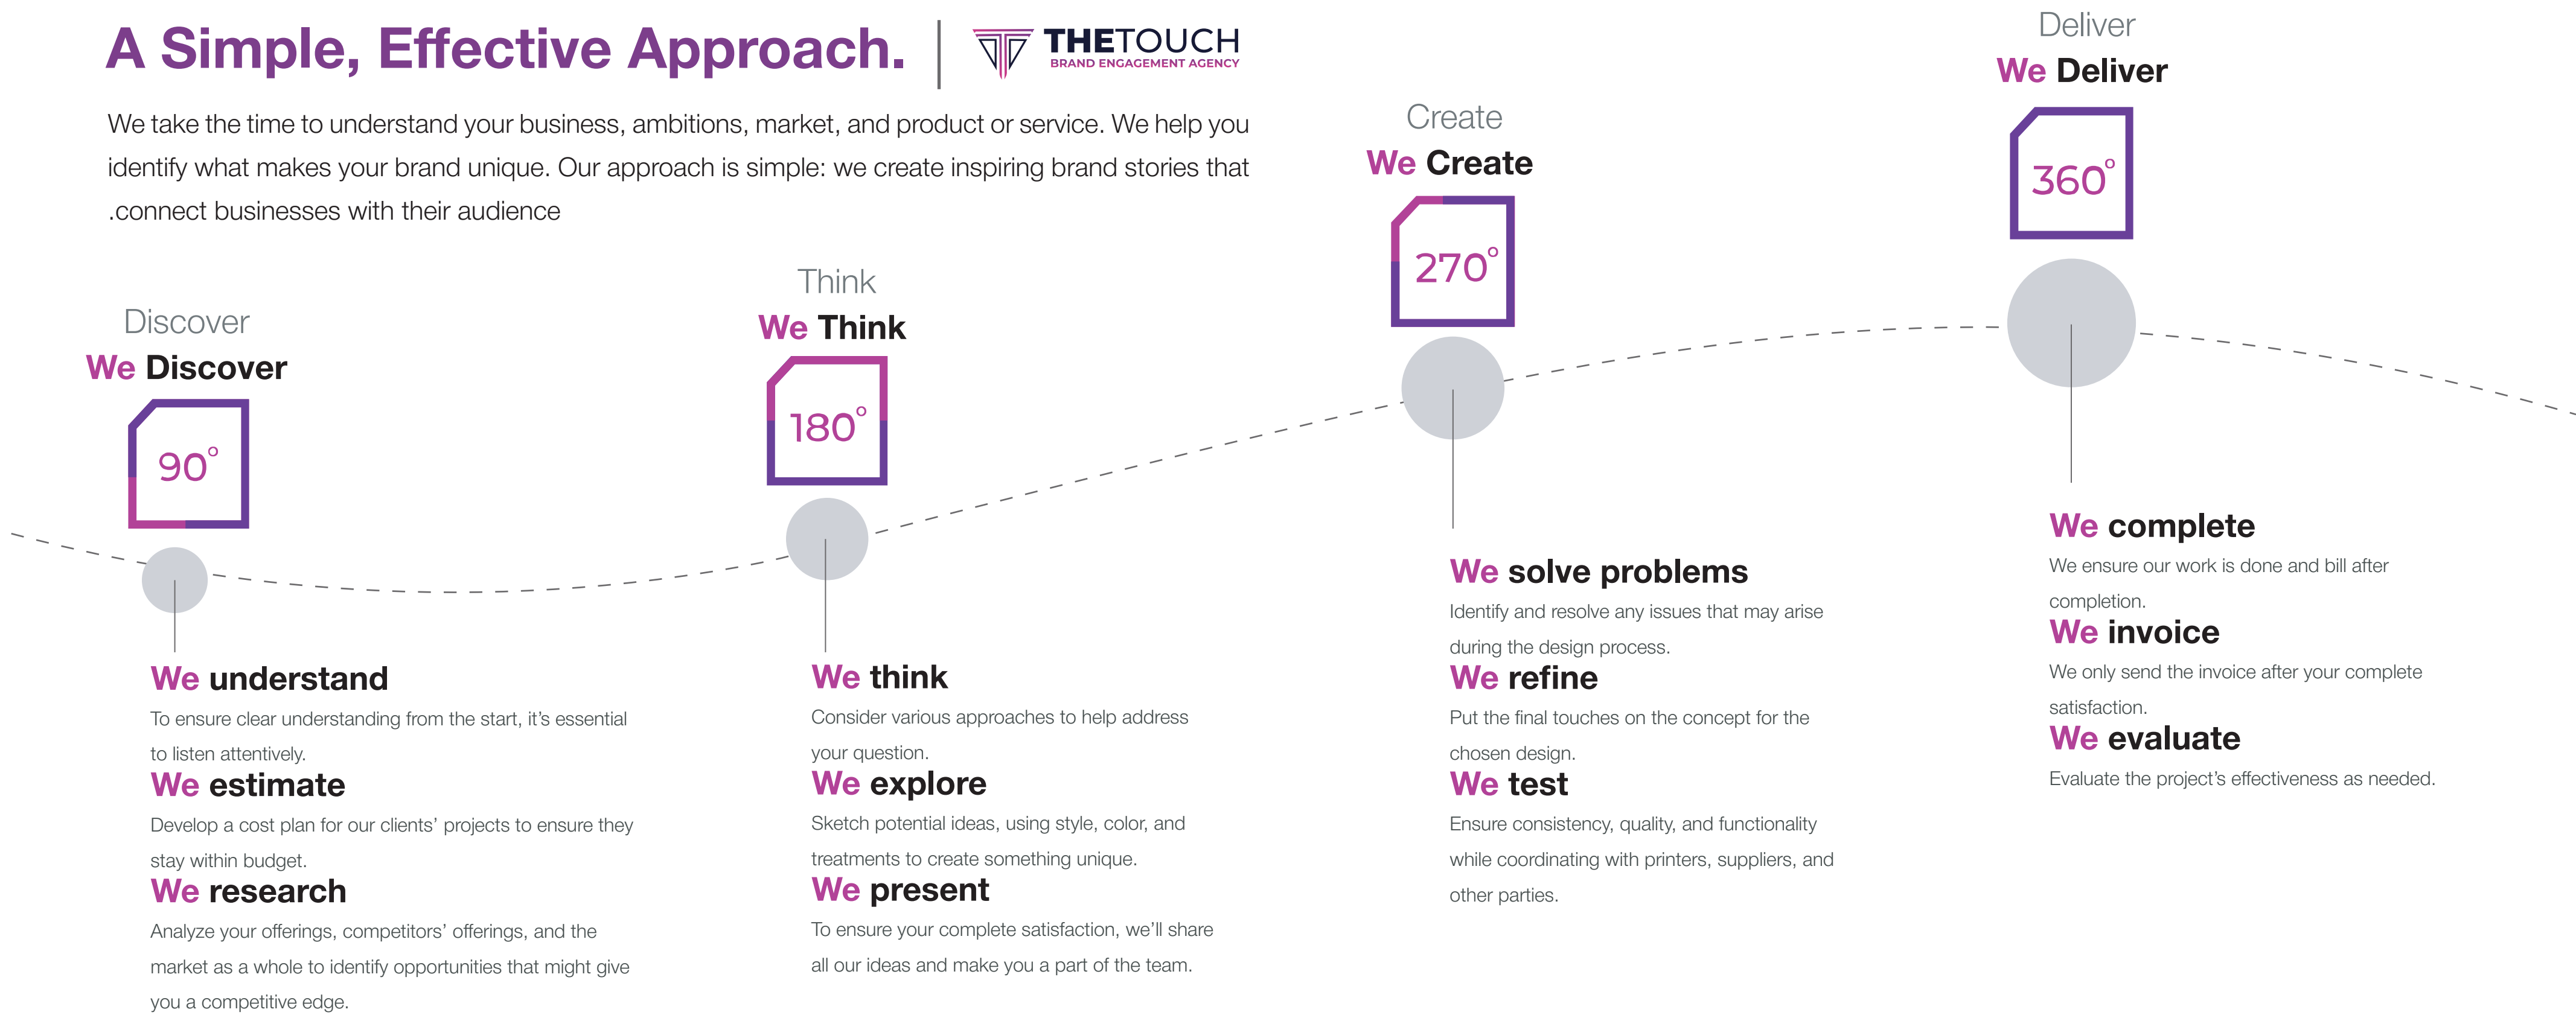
A Simple, Effective Approach.

THETOUCH
BRAND ENGAGEMENT AGENCY

We take the time to understand your business, ambitions, market, and product or service. We help you identify what makes your brand unique. Our approach is simple: we create inspiring brand stories that .connect businesses with their audience

Discover
We Discover
$90^{\circ}$

We understand
To ensure clear understanding from the start, it’s essential to listen attentively.
We estimate
Develop a cost plan for our clients’ projects to ensure they stay within budget.
We research
Analyze your offerings, competitors’ offerings, and the market as a whole to identify opportunities that might give you a competitive edge.

Think
We Think
$180^{\circ}$

We think
Consider various approaches to help address your question.
We explore
Sketch potential ideas, using style, color, and treatments to create something unique.
We present
To ensure your complete satisfaction, we’ll share all our ideas and make you a part of the team.

Create
We Create
$270^{\circ}$

We solve problems
Identify and resolve any issues that may arise during the design process.
We refine
Put the final touches on the concept for the chosen design.
We test
Ensure consistency, quality, and functionality while coordinating with printers, suppliers, and other parties.

Deliver
We Deliver
$360^{\circ}$

We complete
We ensure our work is done and bill after completion.
We invoice
We only send the invoice after your complete satisfaction.
We evaluate
Evaluate the project’s effectiveness as needed.